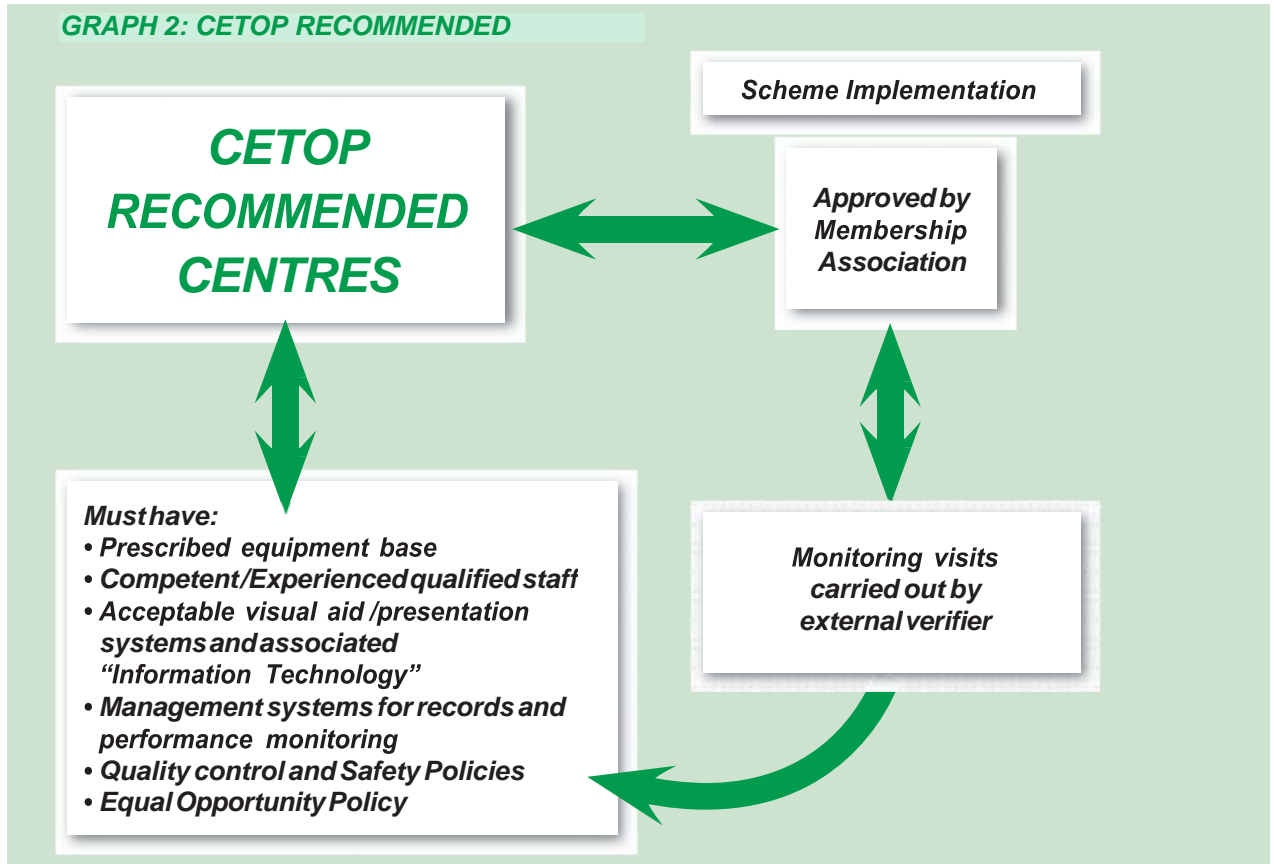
GRAPH 2: CETOP RECOMMENDED

CETOP RECOMMENDED CENTRES

Scheme Implementation

Approved by Membership Association

Must have:
• Prescribed equipment base
• Competent/Experienced qualified staff
• Acceptable visual aid /presentation systems and associated "Information Technology"
• Management systems for records and performance monitoring
• Quality control and Safety Policies
• Equal Opportunity Policy

Monitoring visits carried out by external verifier